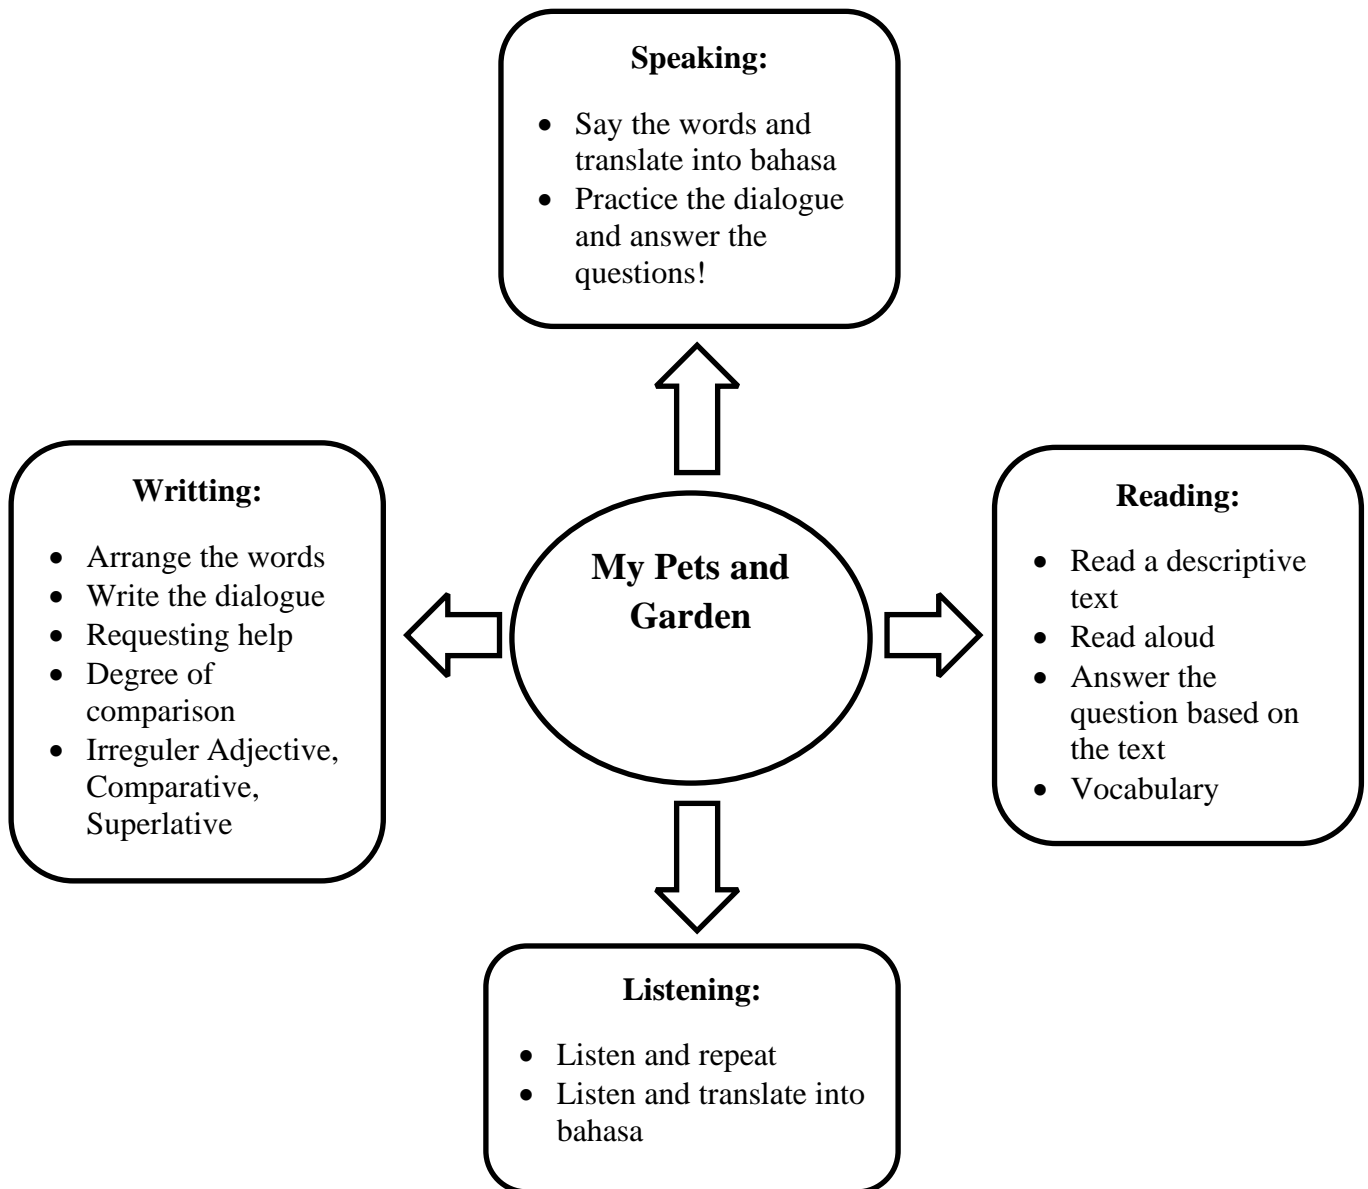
**Speaking:**

- Say the words and translate into bahasa
- Practice the dialogue and answer the questions!

**Writting:**

- Arrange the words
- Write the dialogue
- Requesting help
- Degree of comparison
- Irreguler Adjective, Comparative, Superlative

**My Pets and Garden**

**Reading:**

- Read a descriptive text
- Read aloud
- Answer the question based on the text
- Vocabulary

**Listening:**

- Listen and repeat
- Listen and translate into bahasa